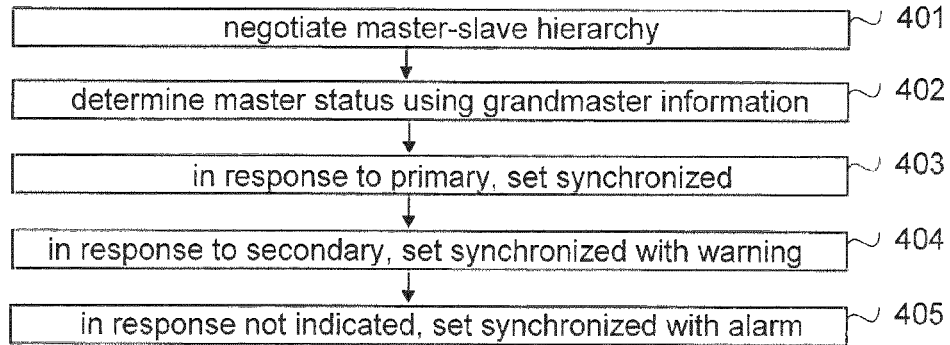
negotiate master-slave hierarchy
401

determine master status using grandmaster information
402

in response to primary, set synchronized
403

in response to secondary, set synchronized with warning
404

in response not indicated, set synchronized with alarm
405